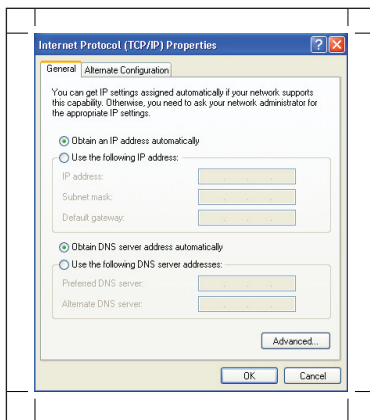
Internet Protocol (TCP/IP) Properties

?

X

General

Alternate Configuration

You can get IP settings assigned automatically if your network supports this capability. Otherwise, you need to ask your network administrator for the appropriate IP settings.

Obtain an IP address automatically

Use the following IP address:

IP address:

Subnet mask:

Default gateway:

Obtain DNS server address automatically

Use the following DNS server addresses:

Preferred DNS server:

Alternate DNS server:

Advanced...

OK

Cancel